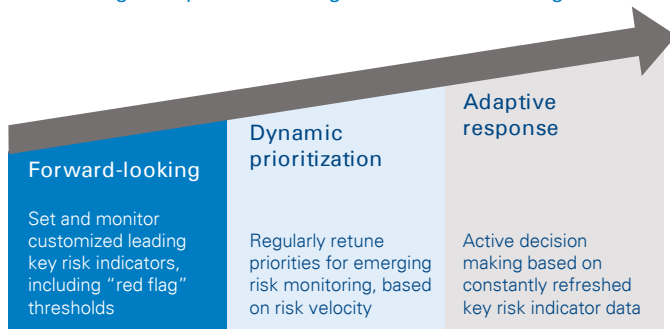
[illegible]

Forward-looking

Set and monitor customized leading key risk indicators, including "red flag" thresholds

Dynamic prioritization

Regularly retune priorities for emerging risk monitoring, based on risk velocity

Adaptive response

Active decision making based on constantly refreshed key risk indicator data